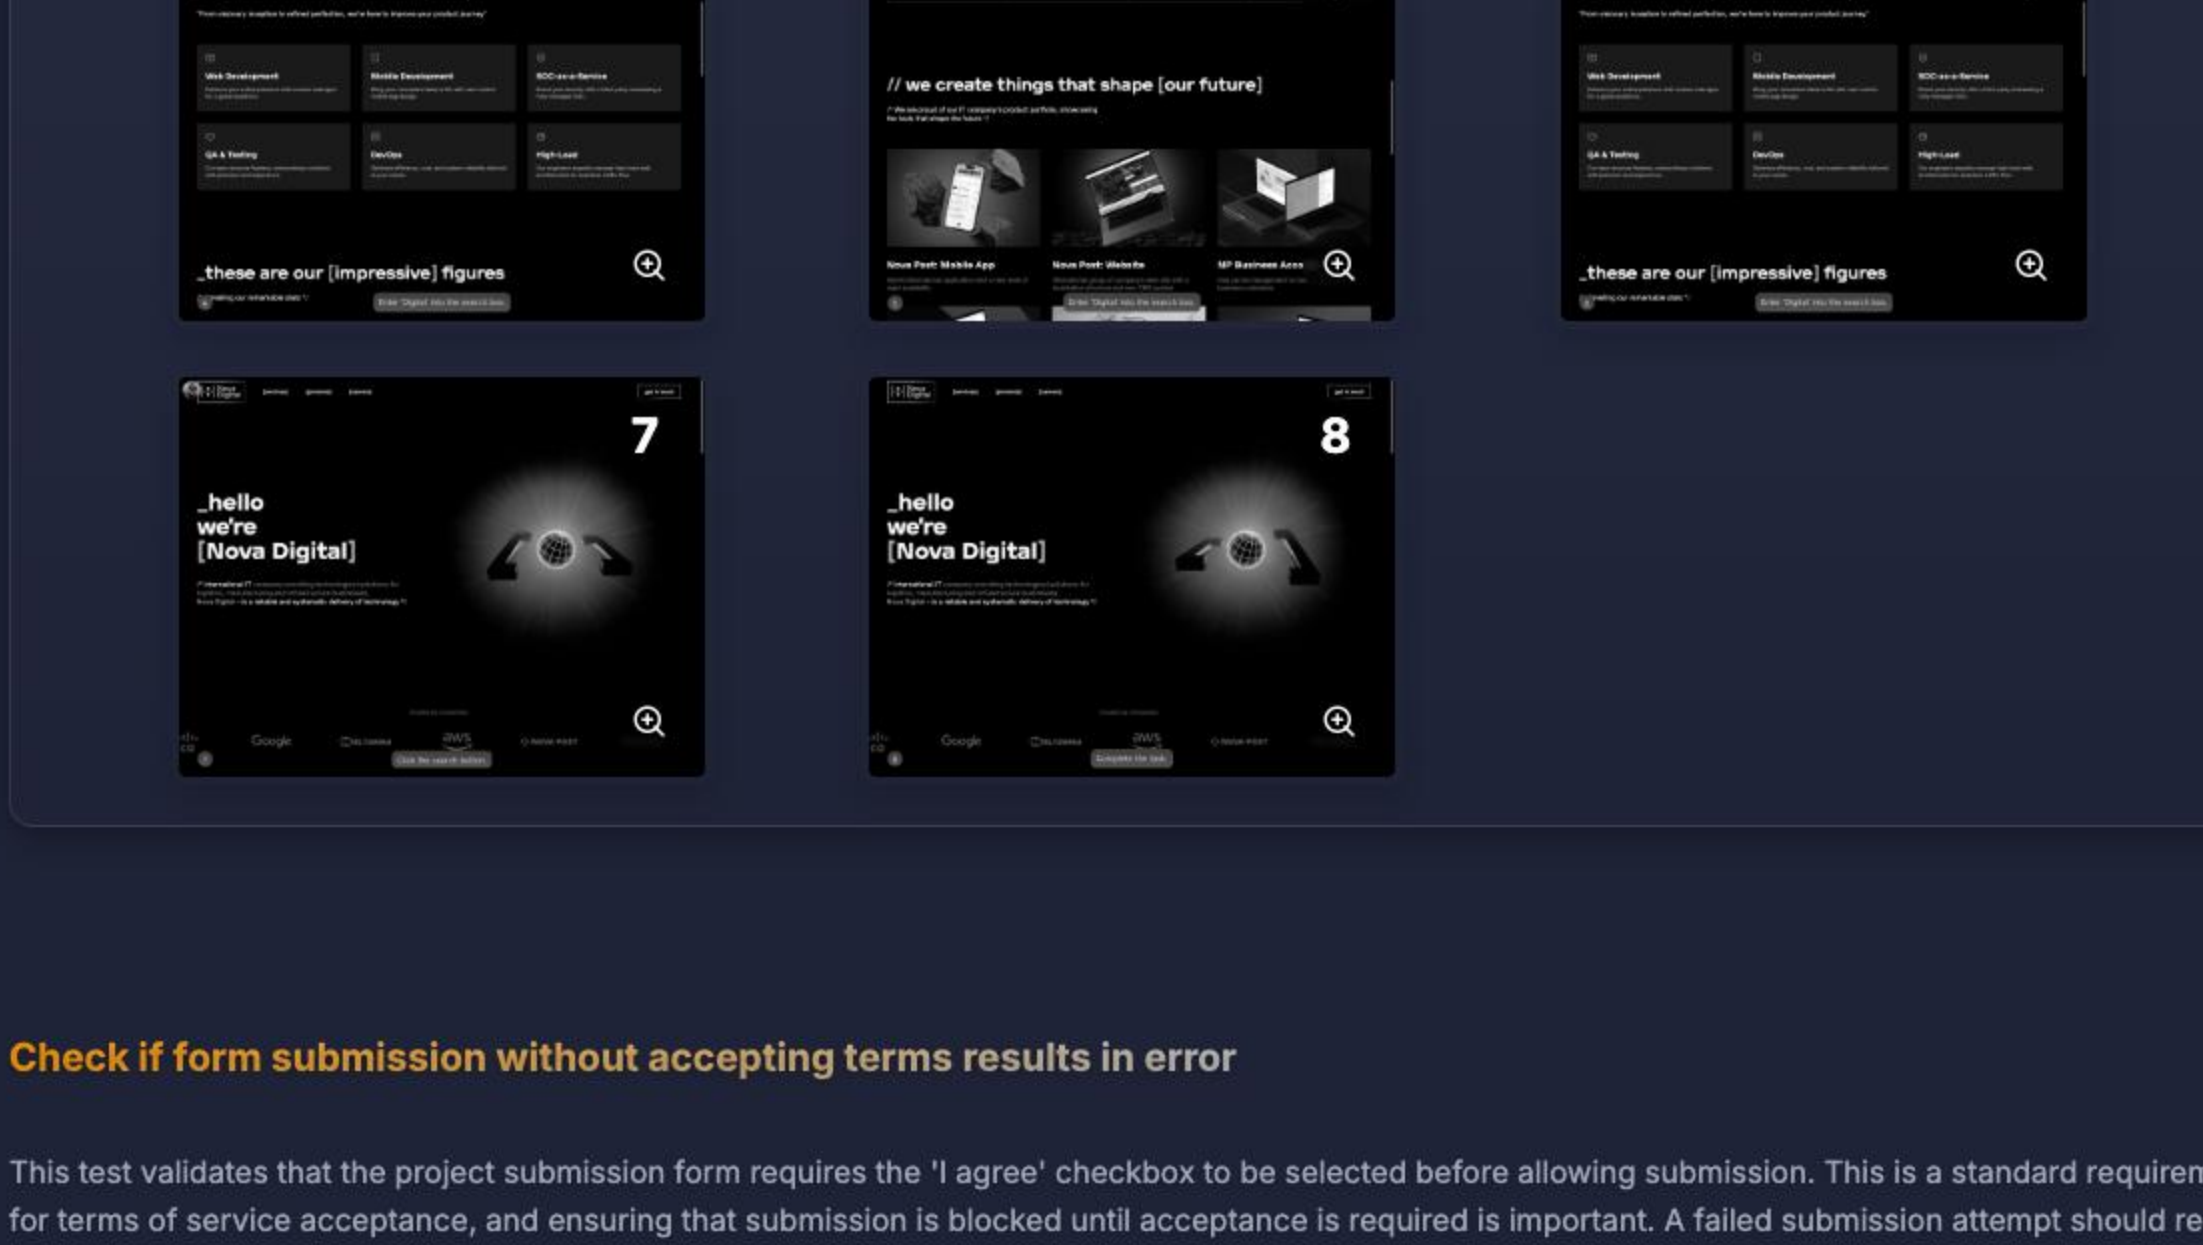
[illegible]

Web Development

Mobile Development

SOC-as-a-Service

QA & Testing

DevOps

High-Load

_these are our [impressive] figures

Enter 'Digital' into the search box

// we create things that shape [our future]

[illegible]

Nova Post: Mobile App

Nova Post: Website

NP Business Acco

Enter 'Digital' into the search box

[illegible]

Web Development

Mobile Development

SOC-as-a-Service

QA & Testing

DevOps

High-Load

_these are our [impressive] figures

Enter 'Digital' into the search box

7

_hello we're [Nova Digital]

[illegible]

Google

aws

Click the search button

8

_hello we're [Nova Digital]

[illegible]

Google

aws

Complete the task

Check if form submission without accepting terms results in error

This test validates that the project submission form requires the 'I agree' checkbox to be selected before allowing submission. This is a standard requiren for terms of service acceptance, and ensuring that submission is blocked until acceptance is required is important. A failed submission attempt should re